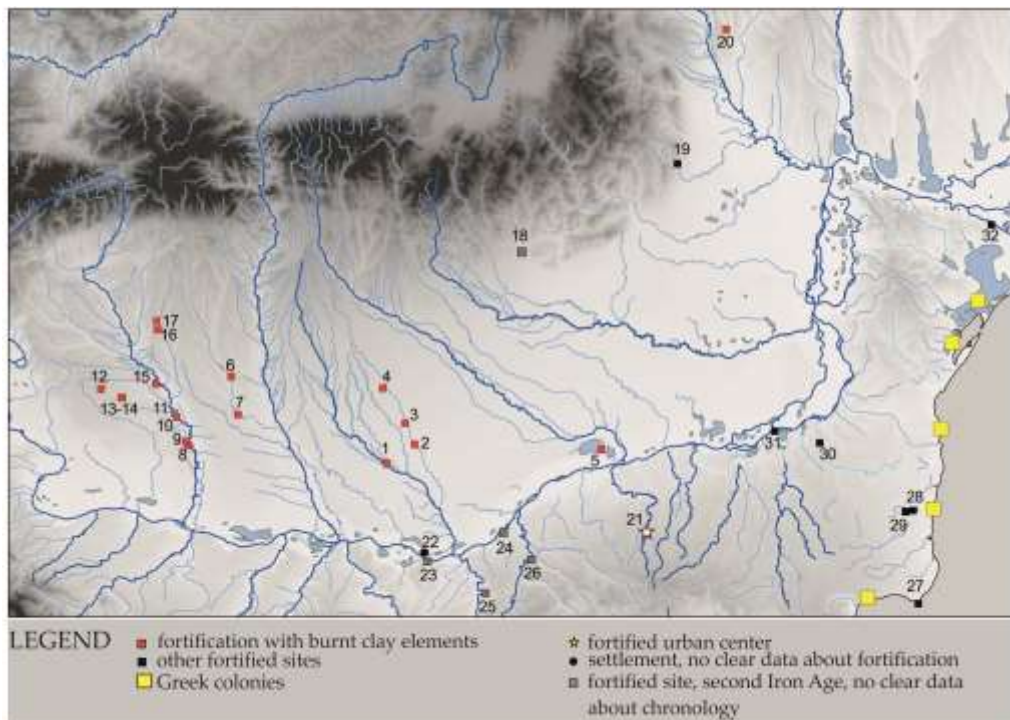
20

19

32

18

17
16

6

12
15
4
13-14
11
7
10
3
9
8
2
5
31
30
1

28
29
21
22
24
23
26
27
25

LEGEND
fortification with burnt clay elements
other fortified sites
Greek colonies
fortified urban center
settlement, no clear data about fortification
fortified site, second Iron Age, no clear data about chronology